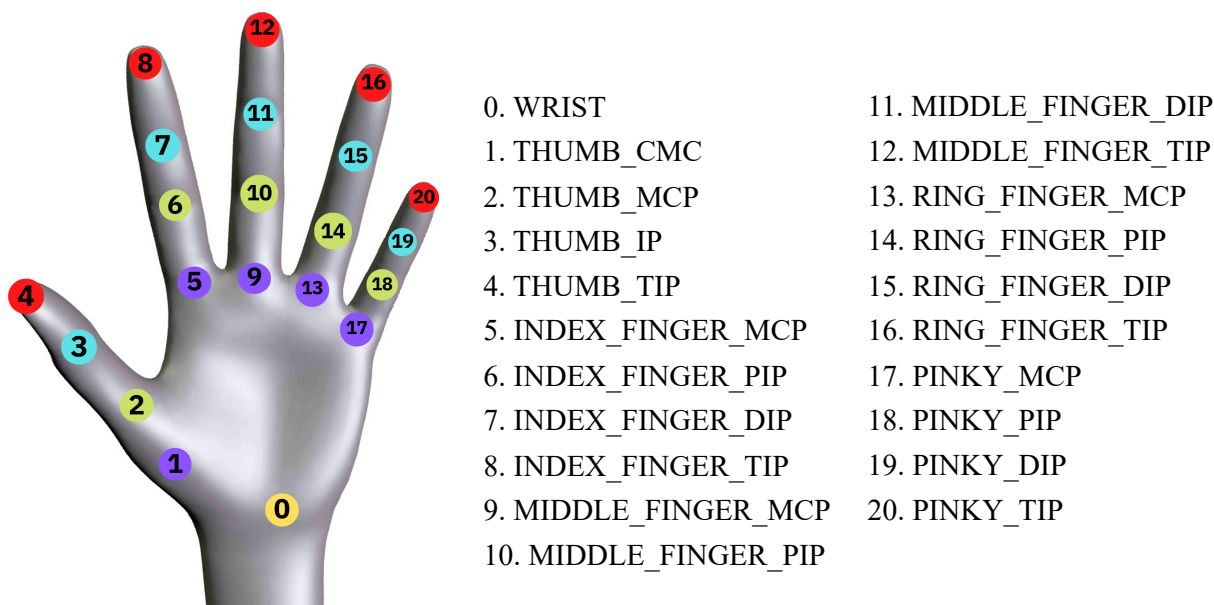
12
8
16
11
7
15
20
10
6
14
19
4
5
9
13
18
17
3
2
1
0

0. WRIST
1. THUMB_CMC
2. THUMB_MCP
3. THUMB_IP
4. THUMB_TIP
5. INDEX_FINGER_MCP
6. INDEX_FINGER_PIP
7. INDEX_FINGER_DIP
8. INDEX_FINGER_TIP
9. MIDDLE_FINGER_MCP
10. MIDDLE_FINGER_PIP

11. MIDDLE_FINGER_DIP
12. MIDDLE_FINGER_TIP
13. RING_FINGER_MCP
14. RING_FINGER_PIP
15. RING_FINGER_DIP
16. RING_FINGER_TIP
17. PINKY_MCP
18. PINKY_PIP
19. PINKY_DIP
20. PINKY_TIP